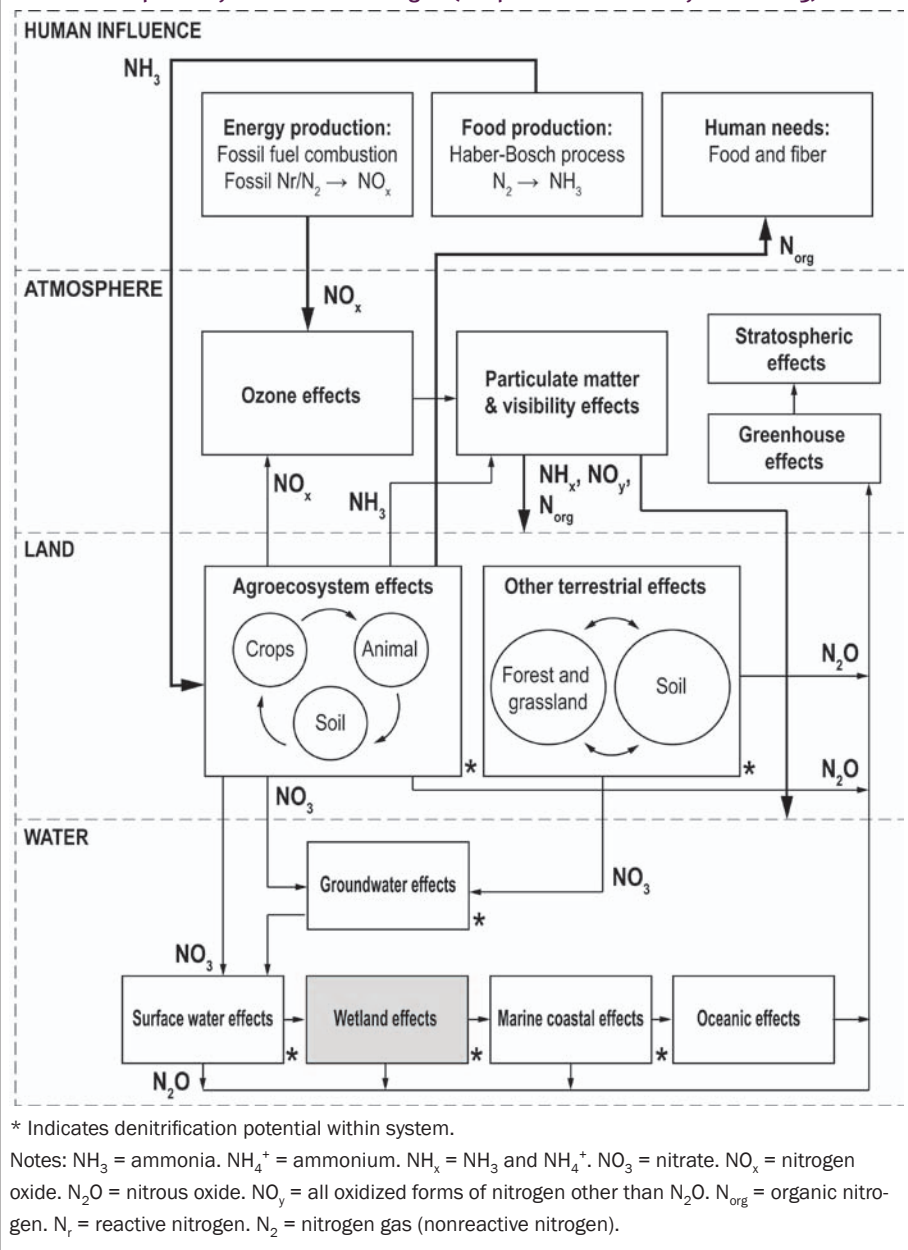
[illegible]

HUMAN INFLUENCE

$NH_3$

**Energy production:** Fossil fuel combustion Fossil $Nr/N_2 \rightarrow NO_x$

**Food production:** Haber-Bosch process $N_2 \rightarrow NH_3$

**Human needs:** Food and fiber

$N_{org}$

ATMOSPHERE

$NO_x$

Ozone effects

Particulate matter & visibility effects

Stratospheric effects

Greenhouse effects

$NO_x$

$NH_3$

$NH_x$, $NO_y$, $N_{org}$

LAND

Agroecosystem effects

Crops

Animal

Soil

Other terrestrial effects

Forest and grassland

Soil

$N_2O$

*

*

$N_2O$

$NO_3$

WATER

Groundwater effects

$NO_3$

*

$NO_3$

Surface water effects

Wetland effects

Marine coastal effects

Oceanic effects

*

*

*

$N_2O$

* Indicates denitrification potential within system.

Notes: $NH_3$ = ammonia. $NH_4^+$ = ammonium. $NH_x$ = $NH_3$ and $NH_4^+$. $NO_3$ = nitrate. $NO_x$ = nitrogen oxide. $N_2O$ = nitrous oxide. $NO_y$ = all oxidized forms of nitrogen other than $N_2O$. $N_{org}$ = organic nitrogen. $N_r$ = reactive nitrogen. $N_2$ = nitrogen gas (nonreactive nitrogen).